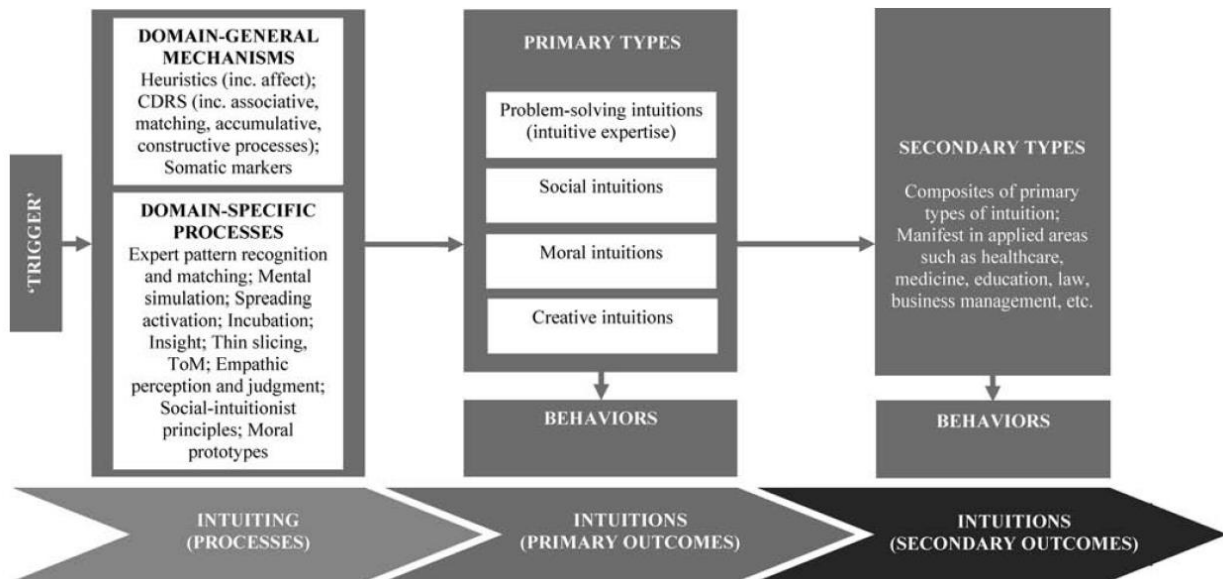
'TRIGGER'

DOMAIN-GENERAL MECHANISMS
Heuristics (inc. affect); CDRS (inc. associative, matching, accumulative, constructive processes); Somatic markers

DOMAIN-SPECIFIC PROCESSES
Expert pattern recognition and matching; Mental simulation; Spreading activation; Incubation; Insight; Thin slicing, ToM; Empathic perception and judgment; Social-intuitionist principles; Moral prototypes

PRIMARY TYPES

Problem-solving intuitions (intuitive expertise)

Social intuitions

Moral intuitions

Creative intuitions

BEHAVIORS

SECONDARY TYPES

Composites of primary types of intuition; Manifest in applied areas such as healthcare, medicine, education, law, business management, etc.

BEHAVIORS

INTUITING (PROCESSES)

INTUITIONS (PRIMARY OUTCOMES)

INTUITIONS (SECONDARY OUTCOMES)